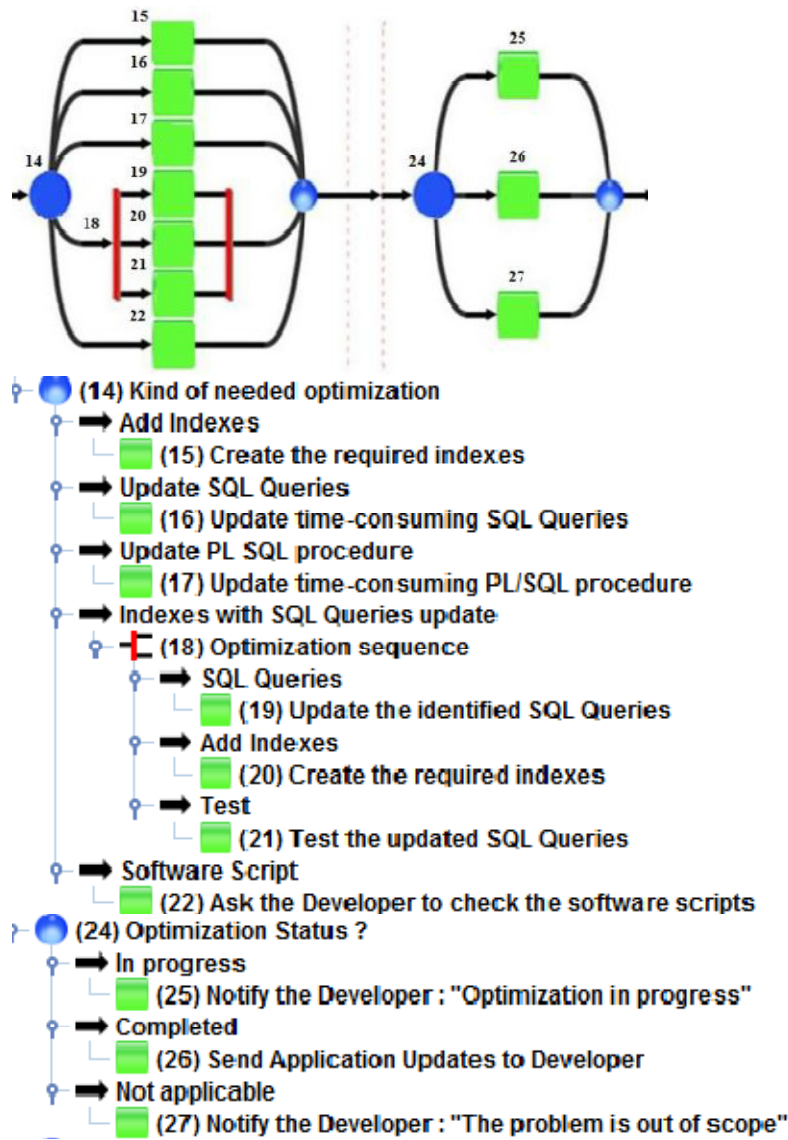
15
16
17
14
19
18
20
21
22
25
24
26
27

(14) Kind of needed optimization
Add Indexes
(15) Create the required indexes
Update SQL Queries
(16) Update time-consuming SQL Queries
Update PL SQL procedure
(17) Update time-consuming PL/SQL procedure
Indexes with SQL Queries update
(18) Optimization sequence
SQL Queries
(19) Update the identified SQL Queries
Add Indexes
(20) Create the required indexes
Test
(21) Test the updated SQL Queries
Software Script
(22) Ask the Developer to check the software scripts
(24) Optimization Status ?
In progress
(25) Notify the Developer : "Optimization in progress"
Completed
(26) Send Application Updates to Developer
Not applicable
(27) Notify the Developer : "The problem is out of scope"